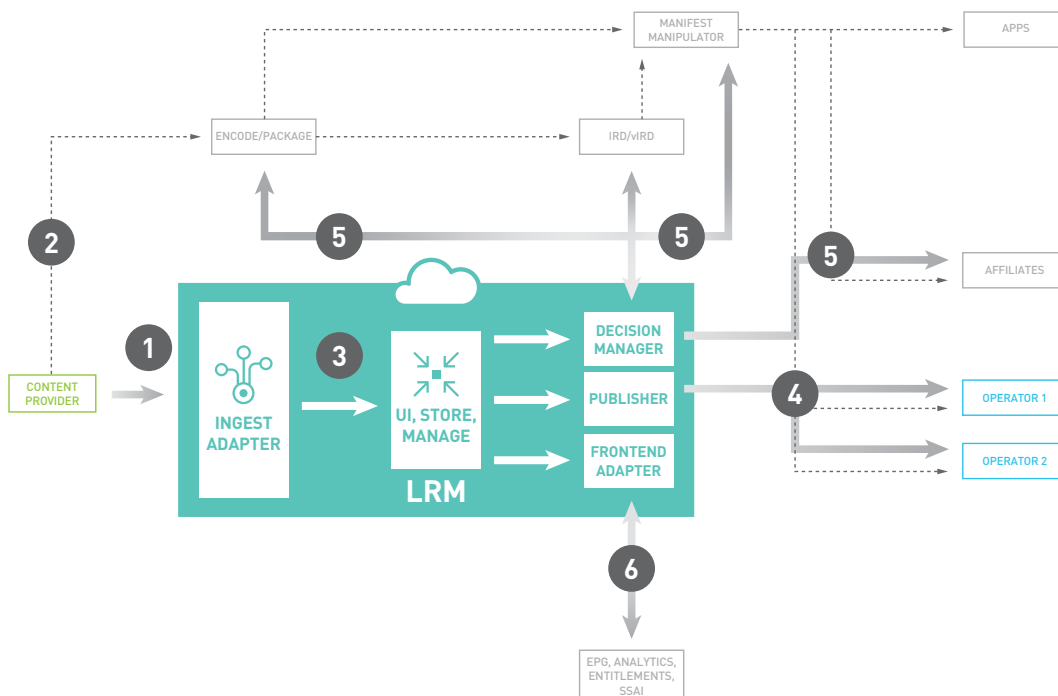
MANIFEST MANIPULATOR

APPS

ENCODE/PACKAGE

IRD/vIRD

2

5

5

5

AFFILIATES

1

3

CONTENT PROVIDER

INGEST ADAPTER

UI, STORE, MANAGE

DECISION MANAGER

PUBLISHER

FRONTEND ADAPTER

LRM

4

OPERATOR 1

OPERATOR 2

6

EPG, ANALYTICS, ENTITLEMENTS, SSAI